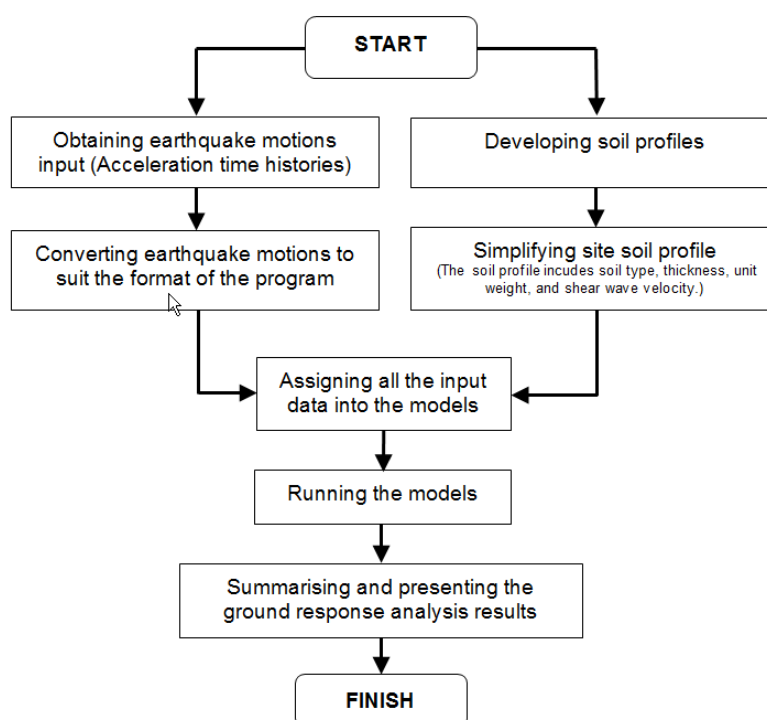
START

Obtaining earthquake motions input (Acceleration time histories)

Developing soil profiles

Converting earthquake motions to suit the format of the program

Simplifying site soil profile
(The soil profile incudes soil type, thickness, unit weight, and shear wave velocity.)

Assigning all the input data into the models

Running the models

Summarising and presenting the ground response analysis results

FINISH